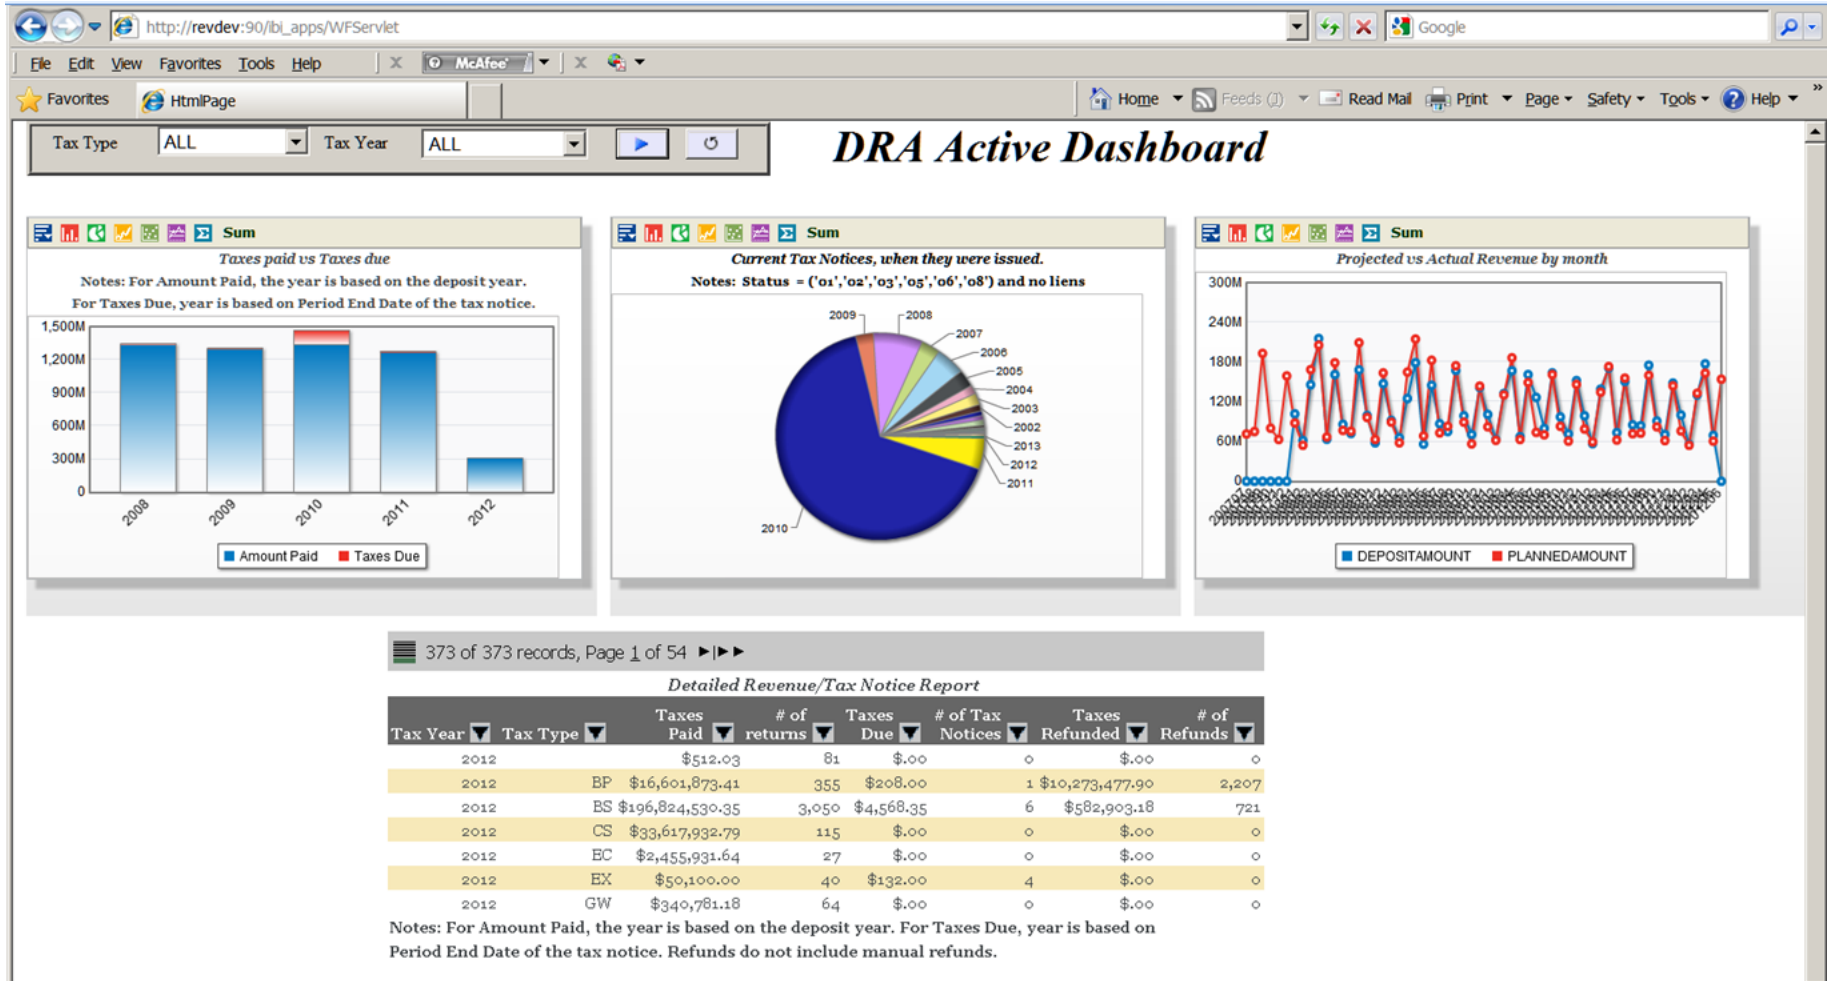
http://revdev:90/ibi_apps/WFServlet

Google

File Edit View Favorites Tools Help

McAfee

Favorites HtmlPage

Home Feeds (J) Read Mail Print Page Safety Tools Help

Tax Type ALL Tax Year ALL

DRA Active Dashboard

Sum

Taxes paid vs Taxes due

Notes: For Amount Paid, the year is based on the deposit year.

For Taxes Due, year is based on Period End Date of the tax notice.

1,500M
1,200M
900M
600M
300M
0

2008 2009 2010 2011 2012

Amount Paid Taxes Due

Sum

Current Tax Notices, when they were issued.

Notes: Status = ('01','02','03','05','06','08') and no liens

2009 2008 2007 2006 2005 2004 2003 2002 2013 2012 2011 2010

Sum

Projected vs Actual Revenue by month

300M
240M
180M
120M
60M
0

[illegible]

DEPOSITAMOUNT PLANNEDAMOUNT

373 of 373 records, Page 1 of 54

Detailed Revenue/Tax Notice Report

| Tax Year | Tax Type | Taxes Paid | # of returns | Taxes Due | # of Tax Notices | Taxes Refunded | # of Refunds |
|---|---|---|---|---|---|---|---|
| 2012 | | $512.03 | 81 | $.00 | 0 | $.00 | 0 |
| 2012 | BP | $16,601,873.41 | 355 | $208.00 | 1 | $10,273,477.90 | 2,207 |
| 2012 | BS | $196,824,530.35 | 3,050 | $4,568.35 | 6 | $582,903.18 | 721 |
| 2012 | CS | $33,617,932.79 | 115 | $.00 | 0 | $.00 | 0 |
| 2012 | EC | $2,455,931.64 | 27 | $.00 | 0 | $.00 | 0 |
| 2012 | EX | $50,100.00 | 40 | $132.00 | 4 | $.00 | 0 |
| 2012 | GW | $340,781.18 | 64 | $.00 | 0 | $.00 | 0 |

Notes: For Amount Paid, the year is based on the deposit year. For Taxes Due, year is based on Period End Date of the tax notice. Refunds do not include manual refunds.